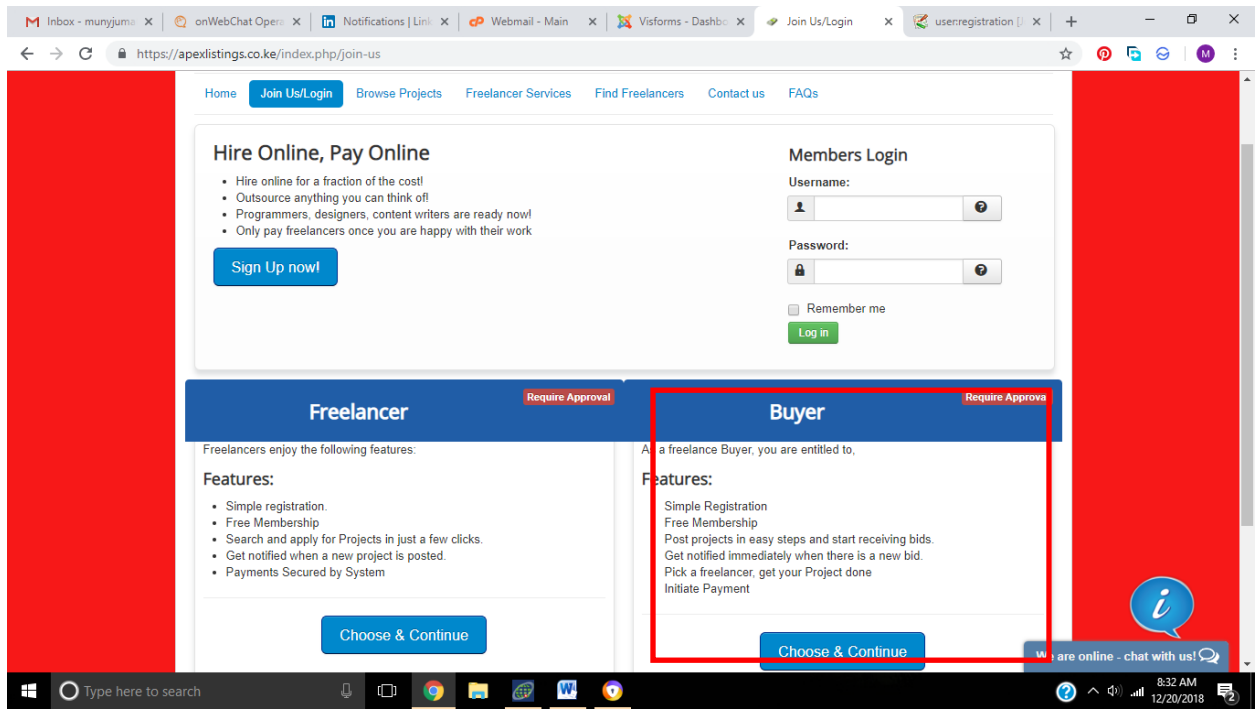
Inbox - munyjum | onWebChat Oper | Notifications | Link | Webmail - Main | Visforms - Dashbo | Join Us/Login | user:registration [

https://apexlistings.co.ke/index.php/join-us

Home | Join Us/Login | Browse Projects | Freelancer Services | Find Freelancers | Contact us | FAQs

Hire Online, Pay Online

- Hire online for a fraction of the cost!
- Outsource anything you can think of!
- Programmers, designers, content writers are ready now!
- Only pay freelancers once you are happy with their work

Sign Up now!

Members Login

Username:

Password:

Remember me

Log in

Freelancer

Require Approval

Freelancers enjoy the following features:

Features:

- Simple registration.
- Free Membership
- Search and apply for Projects in just a few clicks.
- Get notified when a new project is posted.
- Payments Secured by System

Choose & Continue

Buyer

Require Approva

A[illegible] a freelance Buyer, you are entitled to,

F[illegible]eatures:

Simple Registration
Free Membership
Post projects in easy steps and start receiving bids.
Get notified immediately when there is a new bid.
Pick a freelancer, get your Project done
Initiate Payment

Choose & Continue

W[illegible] are online - chat with us!

Type here to search

8:32 AM
12/20/2018